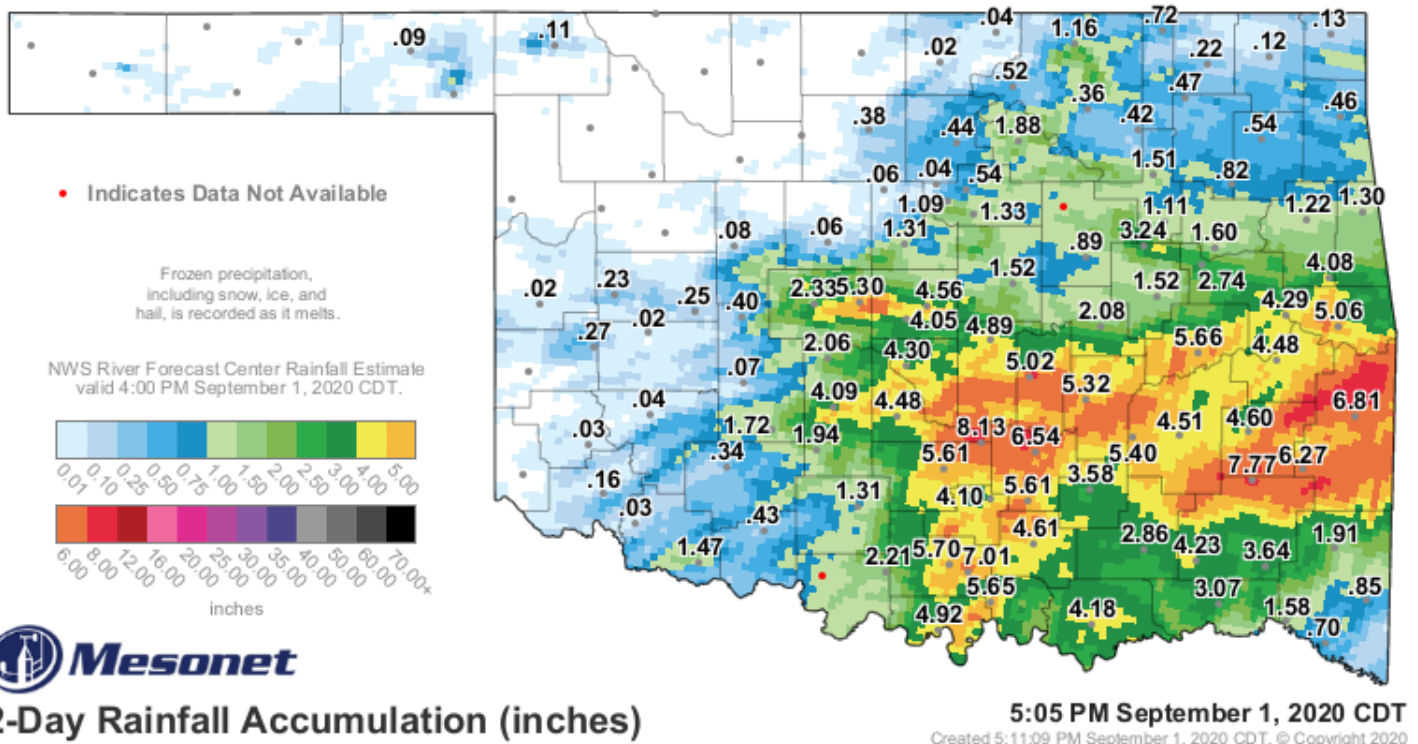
.09 .11 .04 1.16 .72 .13
.02 .22 .12
.52 .47
.36 .46
.38 .44 1.88 .42 .54
1.51
.06 .04 .54 .82
• Indicates Data Not Available
1.09 1.33 1.11 1.22 1.30
.08 .06 1.31
3.24 1.60
.89
Frozen precipitation, including snow, ice, and hail, is recorded as it melts.
1.52 4.08
.02 .23 2.33 5.30 4.56 1.52 2.74
.25 .40 4.29
.02 4.05 4.89 2.08 5.06
.27
NWS River Forecast Center Rainfall Estimate valid 4:00 PM September 1, 2020 CDT.
2.06 4.30 5.66 4.48
5.02
.07 5.32
4.09
.04 4.48 6.81
4.51 4.60
1.72
.03 8.13 6.54
1.94
.34 5.61 5.40
7.77 6.27
3.58
4.10 5.61
.16 1.31
.03 .43 4.61
2.86 4.23 3.64 1.91
1.47 2.21 5.70 7.01
5.65 .85
3.07 1.58
4.92 4.18 .70
0.01 0.10 0.25 0.50 0.75 1.00 1.50 2.00 2.50 3.00 4.00 5.00
6.00 8.00 12.00 16.00 20.00 25.00 30.00 35.00 40.00 50.00 60.00 70.00+
inches
Mesonet
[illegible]2-Day Rainfall Accumulation (inches)
5:05 PM September 1, 2020 CDT
Created 5:11:09 PM September 1, 2020 CDT. © Copyright 2020